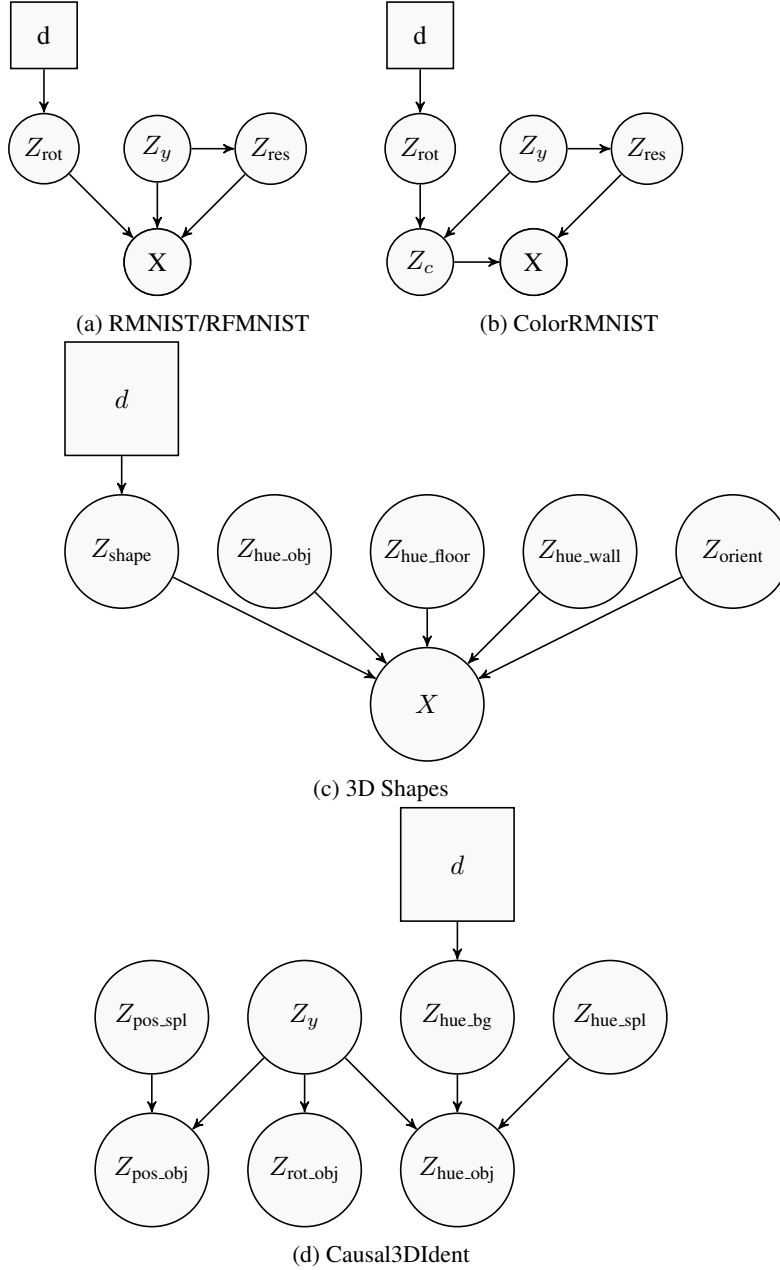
d

$Z_{\text{rot}}$ $Z_y$ $Z_{\text{res}}$

X

(a) RMNIST/RFMNIST

d

$Z_{\text{rot}}$ $Z_y$ $Z_{\text{res}}$

$Z_c$ X

(b) ColorRMNIST

$d$

$Z_{\text{shape}}$ $Z_{\text{hue\_obj}}$ $Z_{\text{hue\_floor}}$ $Z_{\text{hue\_wall}}$ $Z_{\text{orient}}$

$X$

(c) 3D Shapes

$d$

$Z_{\text{pos\_spl}}$ $Z_y$ $Z_{\text{hue\_bg}}$ $Z_{\text{hue\_spl}}$

$Z_{\text{pos\_obj}}$ $Z_{\text{rot\_obj}}$ $Z_{\text{hue\_obj}}$

(d) Causal3DIdent